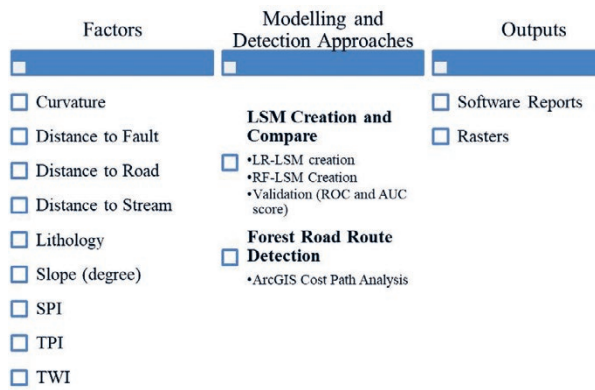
Factors

Curvature
Distance to Fault
Distance to Road
Distance to Stream
Lithology
Slope (degree)
SPI
TPI
TWI

Modelling and Detection Approaches

LSM Creation and Compare
•LR-LSM creation
•RF-LSM Creation
•Validation (ROC and AUC score)

Forest Road Route Detection
•ArcGIS Cost Path Analysis

Outputs

Software Reports
Rasters